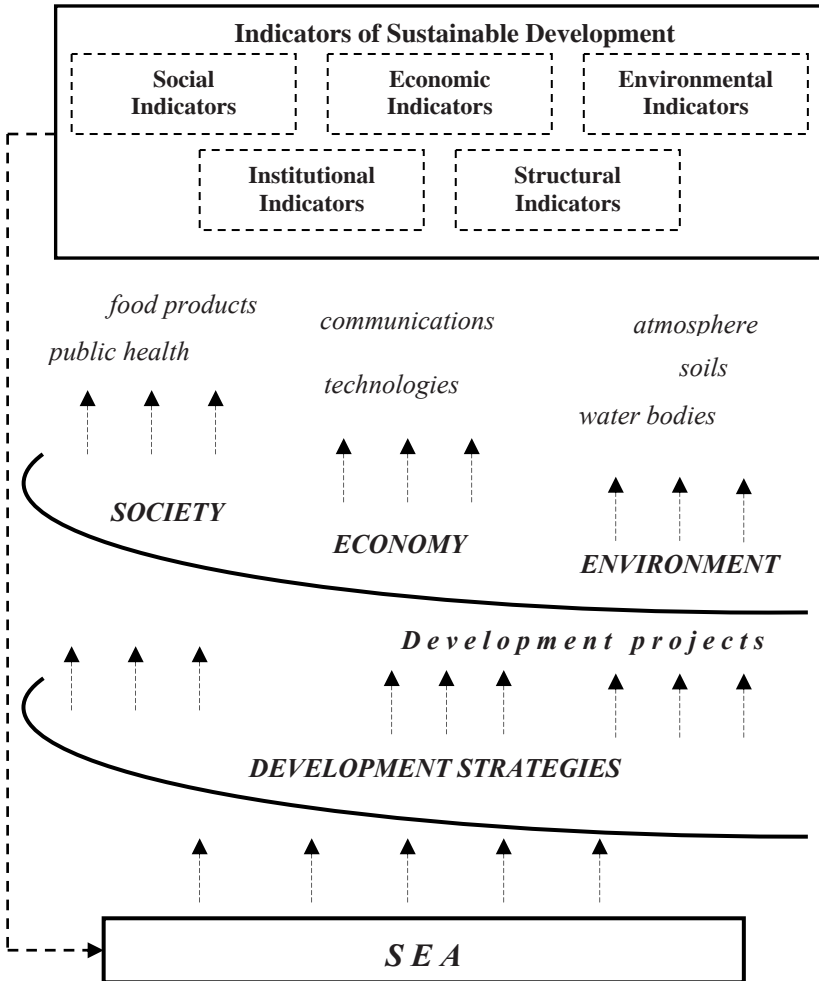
Indicators of Sustainable Development

Social Indicators

Economic Indicators

Environmental Indicators

Institutional Indicators

Structural Indicators

food products

public health

communications

technologies

atmosphere

soils

water bodies

SOCIETY

ECONOMY

ENVIRONMENT

Development projects

DEVELOPMENT STRATEGIES

SEA